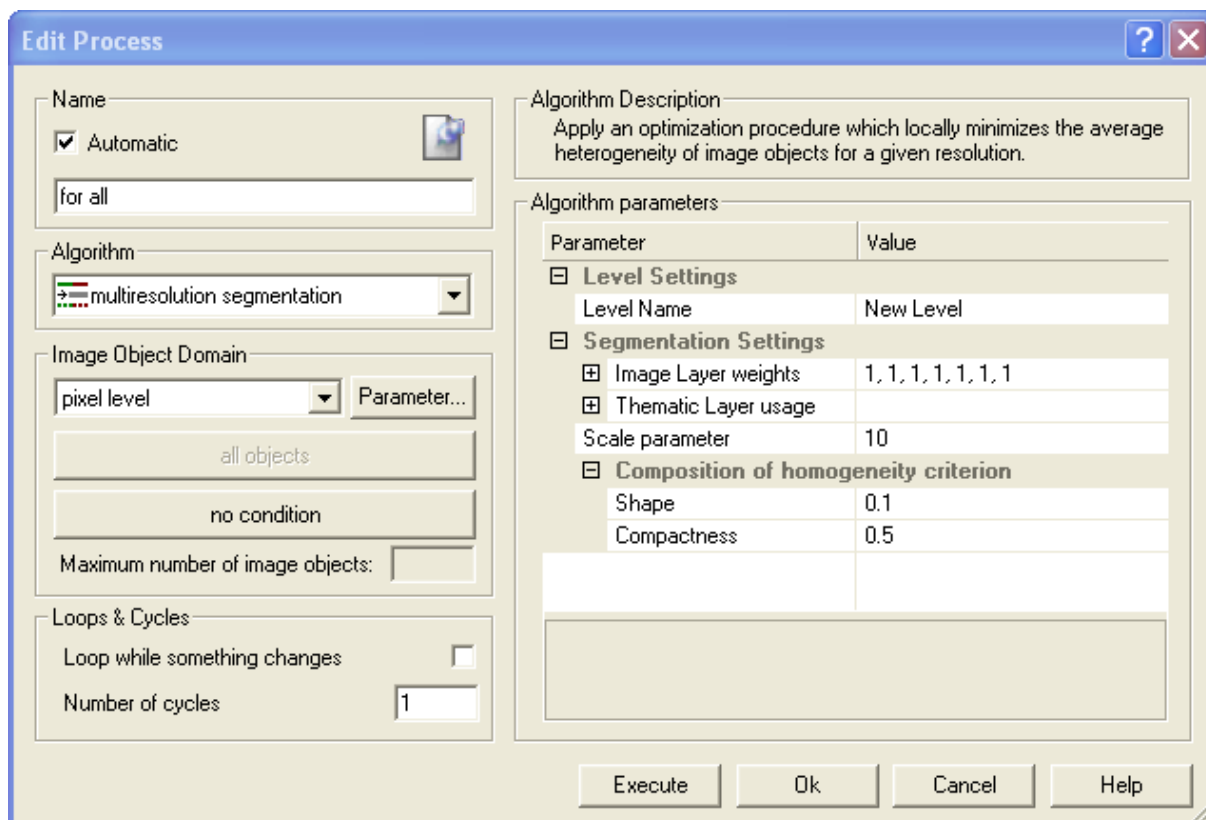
Edit Process

Name

Automatic

for all

Algorithm

multiresolution segmentation

Image Object Domain

pixel level

Parameter...

all objects

no condition

Maximum number of image objects:

Loops & Cycles

Loop while something changes

Number of cycles 1

Algorithm Description

Apply an optimization procedure which locally minimizes the average heterogeneity of image objects for a given resolution.

Algorithm parameters

| Parameter | Value |
|---|---|
| Level Settings | |
| Level Name | New Level |
| Segmentation Settings | |
| Image Layer weights | 1, 1, 1, 1, 1, 1, 1 |
| Thematic Layer usage | |
| Scale parameter | 10 |
| Composition of homogeneity criterion | |
| Shape | 0.1 |
| Compactness | 0.5 |

Execute Ok Cancel Help